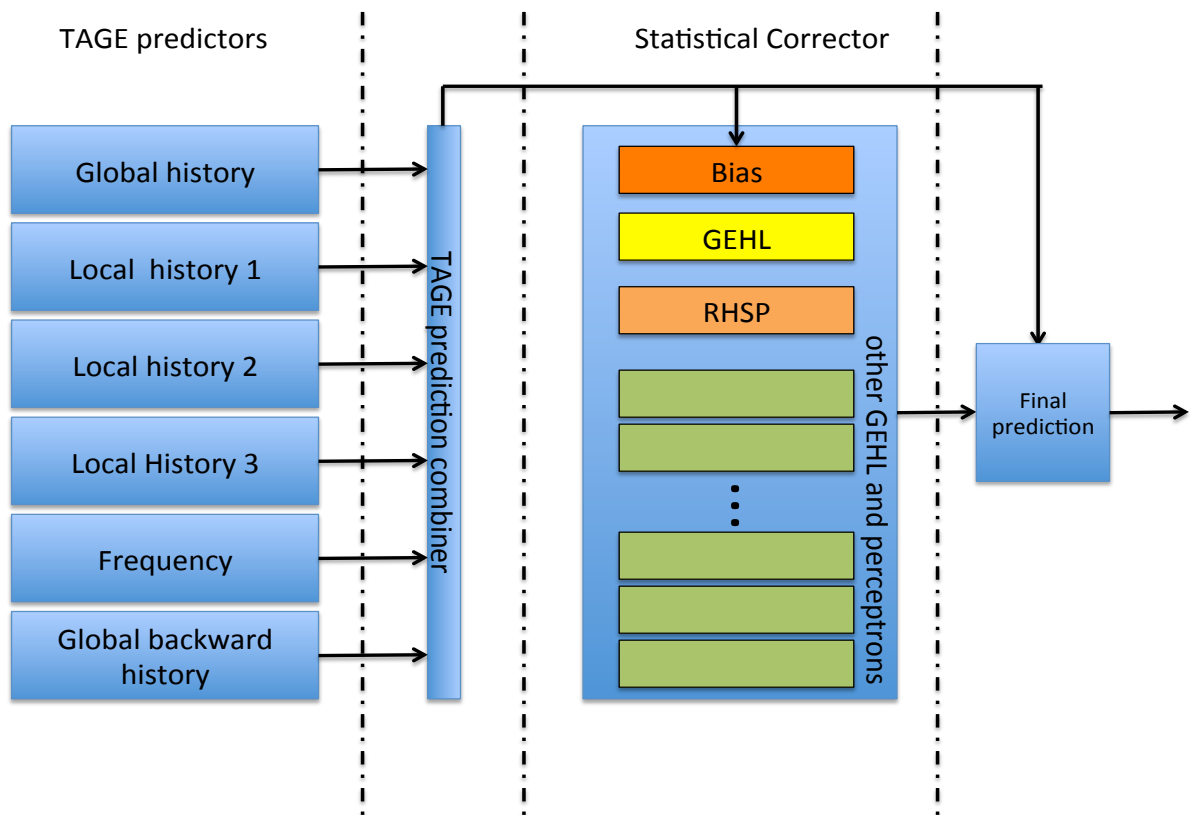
TAGE predictors

Statistical Corrector

Global history

Local history 1

Local history 2

Local History 3

Frequency

Global backward history

TAGE prediction combiner

Bias

GEHL

RHSP

other GEHL and perceptrons

Final prediction